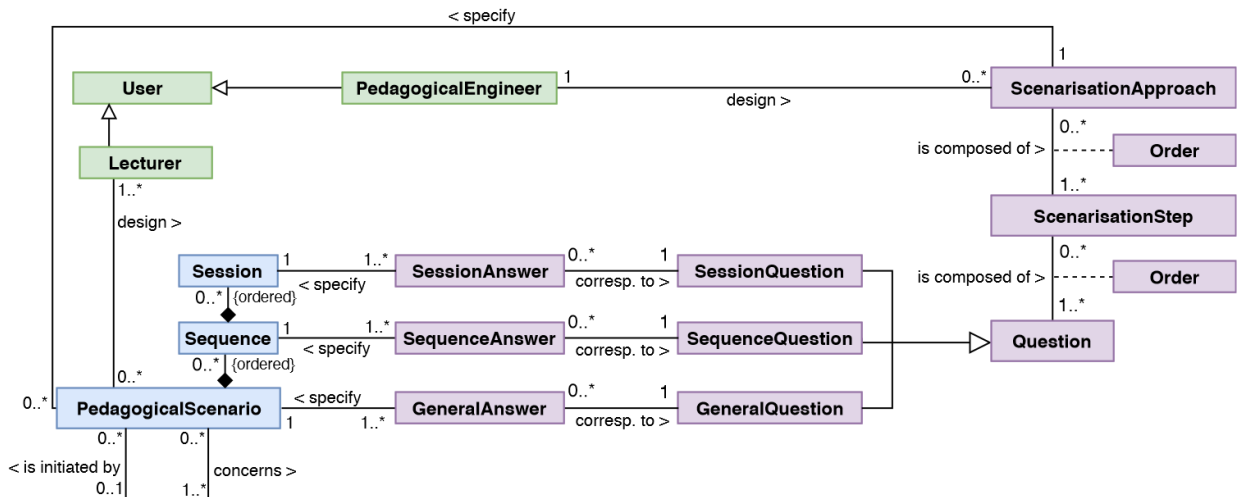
< specify

1

User

PedagogicalEngineer

1

0..*

ScenarisationApproach

design >

0..*

is composed of >

Order

1..*

Lecturer

1..*

design >

ScenarisationStep

0..*

Session

1

1..*

SessionAnswer

0..*

1

SessionQuestion

is composed of >

Order

< specify

corresp. to >

1..*

0..*

{ordered}

Sequence

1

1..*

SequenceAnswer

0..*

1

SequenceQuestion

Question

< specify

corresp. to >

0..*

{ordered}

0..*

0..*

PedagogicalScenario

< specify

GeneralAnswer

0..*

1

GeneralQuestion

1

1..*

corresp. to >

0..*

0..*

< is initiated by

concerns >

0..1

1..*